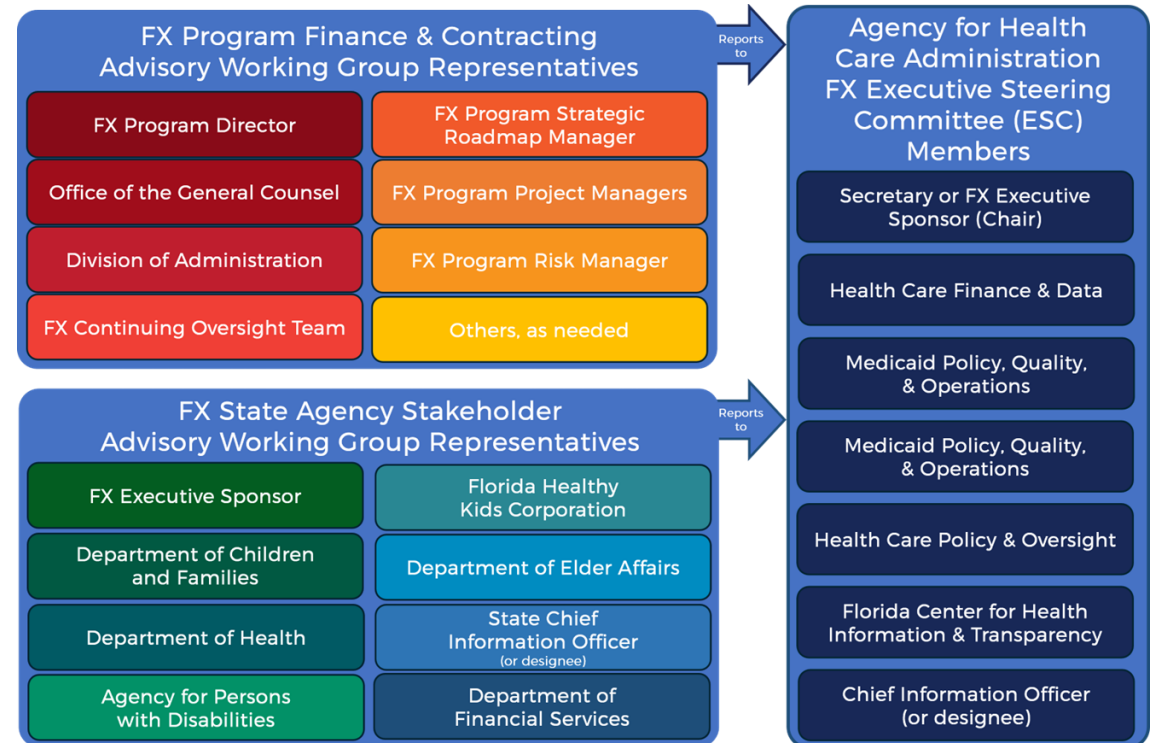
FX Program Finance & Contracting Advisory Working Group Representatives

FX Program Director

FX Program Strategic Roadmap Manager

Office of the General Counsel

FX Program Project Managers

Division of Administration

FX Program Risk Manager

FX Continuing Oversight Team

Others, as needed

Reports to

FX State Agency Stakeholder Advisory Working Group Representatives

FX Executive Sponsor

Florida Healthy Kids Corporation

Department of Children and Families

Department of Elder Affairs

Department of Health

State Chief Information Officer (or designee)

Agency for Persons with Disabilities

Department of Financial Services

Reports to

Agency for Health Care Administration FX Executive Steering Committee (ESC) Members

Secretary or FX Executive Sponsor (Chair)

Health Care Finance & Data

Medicaid Policy, Quality, & Operations

Medicaid Policy, Quality, & Operations

Health Care Policy & Oversight

Florida Center for Health Information & Transparency

Chief Information Officer (or designee)